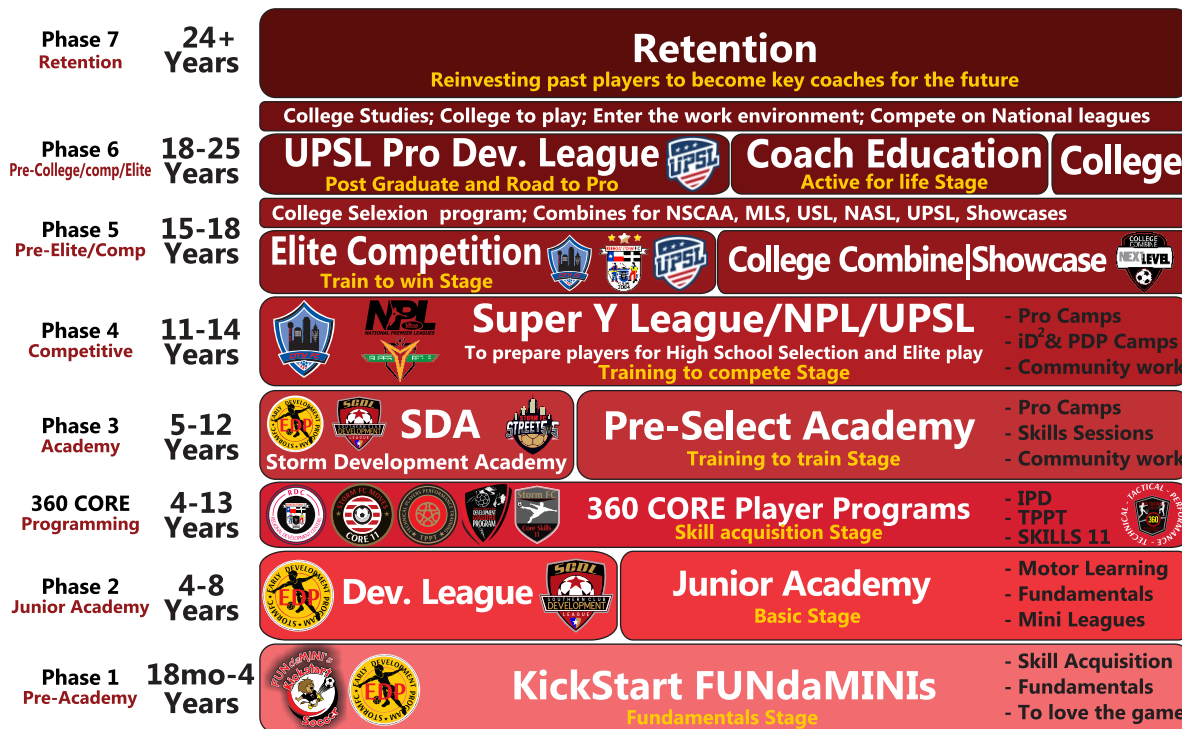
Phase 7
Retention

24+
Years

Retention
Reinvesting past players to become key coaches for the future

College Studies; College to play; Enter the work environment; Compete on National leagues

Phase 6
Pre-College/comp/Elite

18-25
Years

UPSL Pro Dev. League
Post Graduate and Road to Pro

UPSL

Coach Education
Active for life Stage

College

College Selexion program; Combines for NSCAA, MLS, USL, NASL, UPSL, Showcases

Phase 5
Pre-Elite/Comp

15-18
Years

Elite Competition
Train to win Stage

UPSL

College Combine|Showcase

NEXT LEVEL

Phase 4
Competitive

11-14
Years

NPL
NATIONAL PREMIER LEAGUES

Super Y League/NPL/UPSL
To prepare players for High School Selection and Elite play
Training to compete Stage

- Pro Camps
- iD$^2$& PDP Camps
- Community work

Phase 3
Academy

5-12
Years

EDP

SCDL

SDA
Storm Development Academy

STREETS

Pre-Select Academy
Training to train Stage

- Pro Camps
- Skills Sessions
- Community work

360 CORE
Programming

4-13
Years

RDC

CORE 11

TPPT

PROGRAM

Storm FC
Core Skills

360 CORE Player Programs
Skill acquisition Stage

- IPD
- TPPT
- SKILLS 11

TACTICAL
PERFORMANCE
TECHNICAL
360

Phase 2
Junior Academy

4-8
Years

EDP

Dev. League

SCDL
DEVELOPMENT

Junior Academy
Basic Stage

- Motor Learning
- Fundamentals
- Mini Leagues

Phase 1
Pre-Academy

18mo-4
Years

FUNdaMINIs
Kickstart
Soccer

EDP

KickStart FUNdaMINIs
Fundamentals Stage

- Skill Acquisition
- Fundamentals
- To love the game